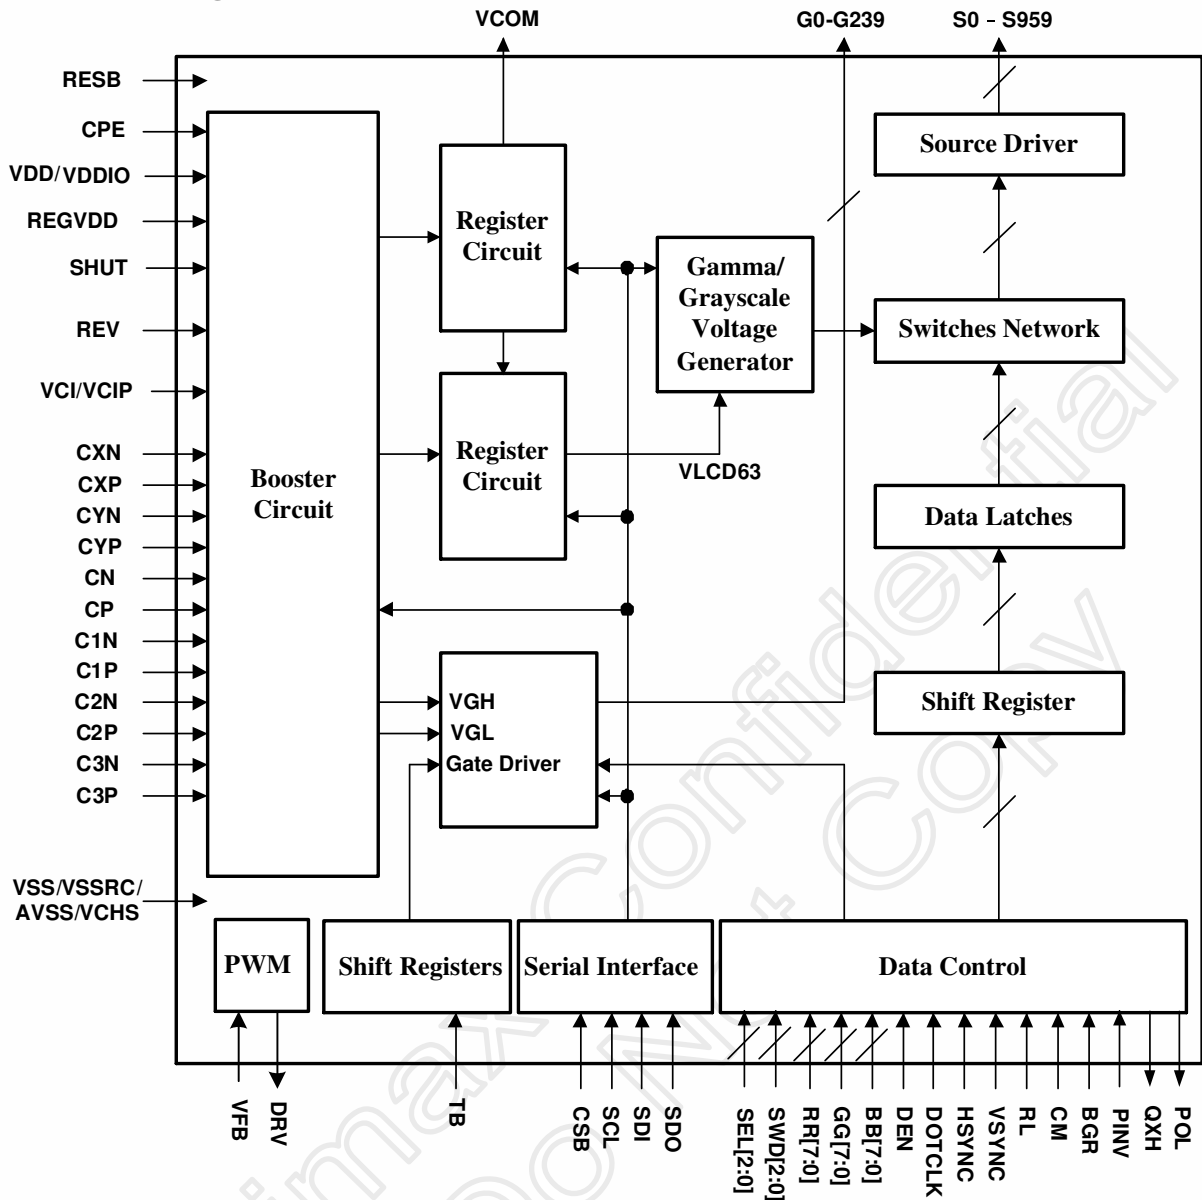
VCOM
G0-G239
S0 – S959

RESB
CPE
VDD/VDDIO
REGVDD
SHUT
REV
VCI/VCIP
CXN
CXP
CYN
CYP
CN
CP
C1N
C1P
C2N
C2P
C3N
C3P
VSS/VSSRC/AVSS/VCHS

Booster Circuit

Register Circuit

Register Circuit

Gamma/ Grayscale Voltage Generator

VLCD63

Source Driver

Switches Network

Data Latches

Shift Register

VGH
VGL
Gate Driver

PWM

Shift Registers

Serial Interface

Data Control

VFB
DRV
TB
CSB
SCL
SDI
SDO
SEL[2:0]
SWD[2:0]
RR[7:0]
GG[7:0]
BB[7:0]
DEN
DOTCLK
HSYNC
VSYNC
RL
CM
BGR
PINV
QXH
POL